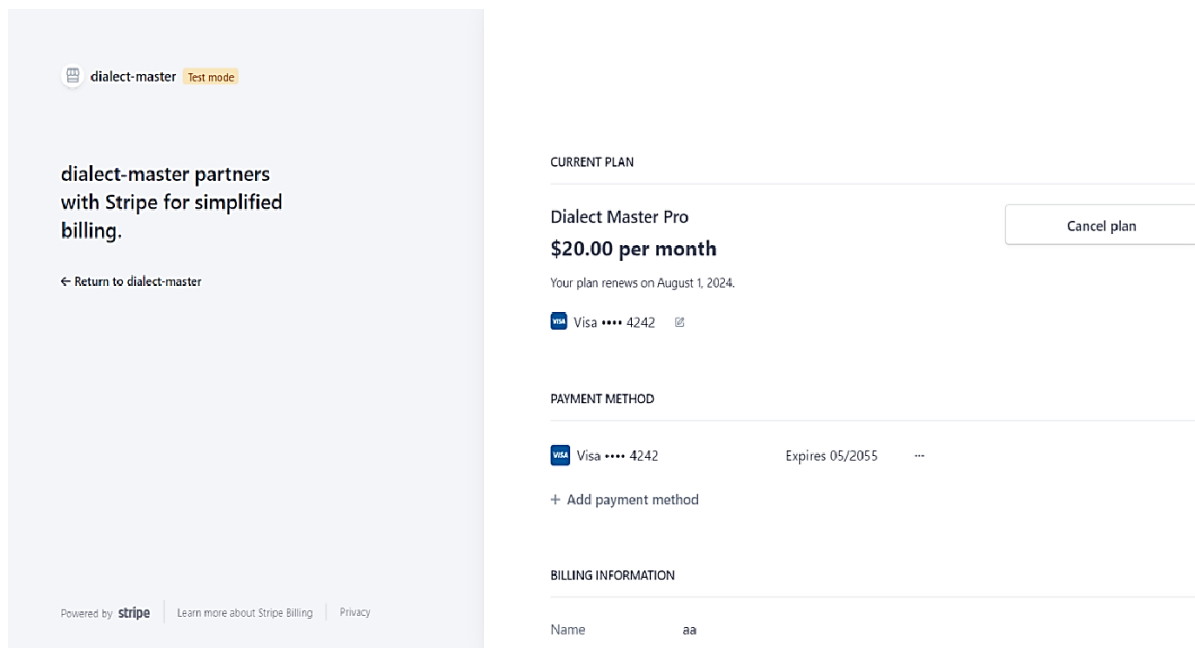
dialect-master Test mode

dialect-master partners with Stripe for simplified billing.

← Return to dialect-master

Powered by stripe | Learn more about Stripe Billing | Privacy

CURRENT PLAN

Dialect Master Pro

$20.00 per month

Cancel plan

Your plan renews on August 1, 2024.

VISA Visa •••• 4242

PAYMENT METHOD

VISA Visa •••• 4242 Expires 05/2055 ···

+ Add payment method

BILLING INFORMATION

Name aa